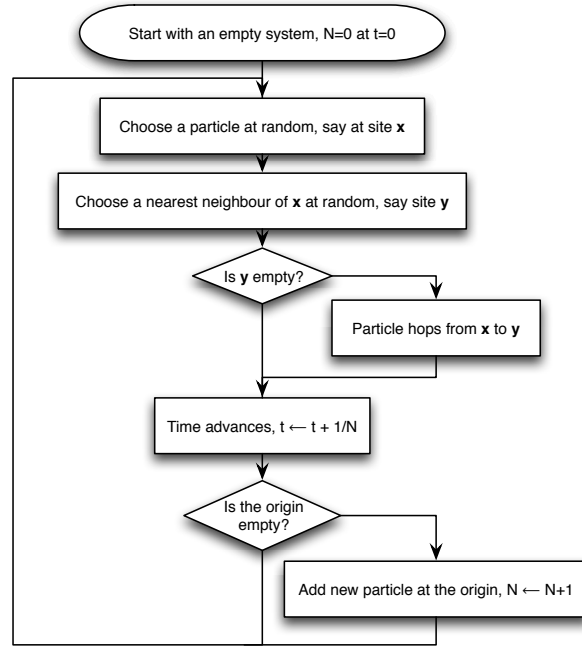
Start with an empty system, N=0 at t=0

Choose a particle at random, say at site **x**

Choose a nearest neighbour of **x** at random, say site **y**

Is **y** empty?

Particle hops from **x** to **y**

Time advances, $t \longleftarrow t + 1/N$

Is the origin empty?

Add new particle at the origin, $N \longleftarrow N+1$